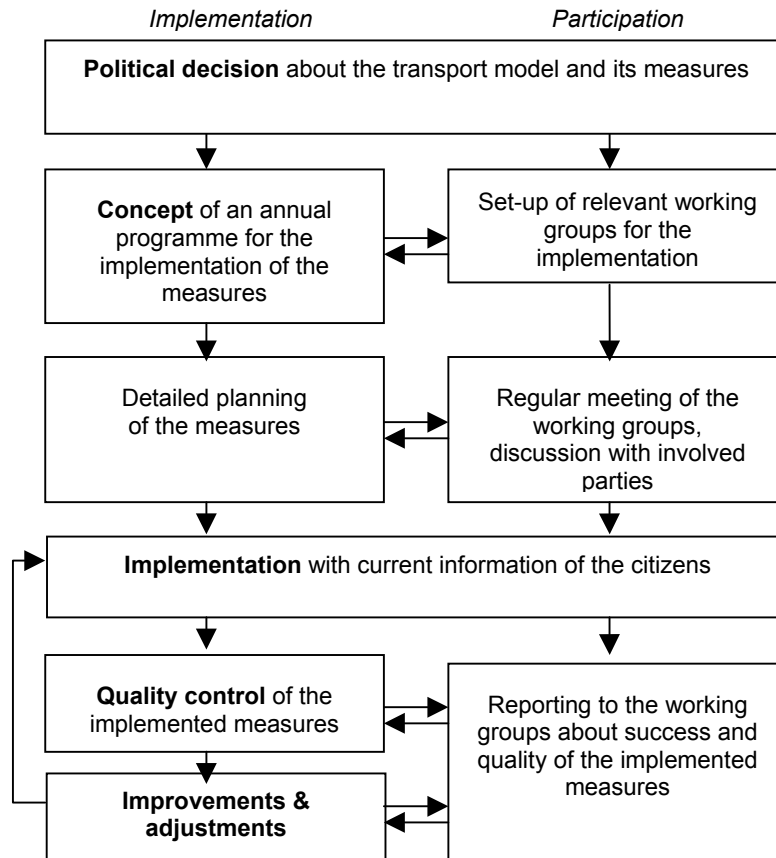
*Implementation*

*Participation*

**Political decision** about the transport model and its measures

**Concept** of an annual programme for the implementation of the measures

Set-up of relevant working groups for the implementation

Detailed planning of the measures

Regular meeting of the working groups, discussion with involved parties

**Implementation** with current information of the citizens

**Quality control** of the implemented measures

**Improvements & adjustments**

Reporting to the working groups about success and quality of the implemented measures